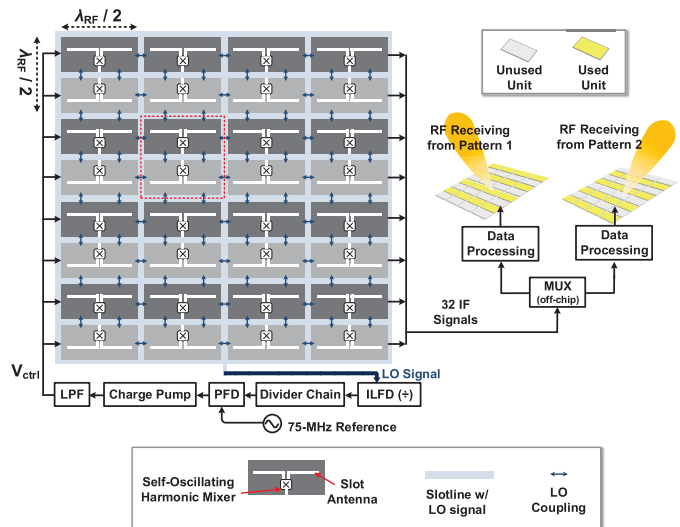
$\lambda_{RF}$ / 2

$\lambda_{RF}$ / 2

Unused Unit

Used Unit

RF Receiving from Pattern 1

RF Receiving from Pattern 2

Data Processing

Data Processing

MUX (off-chip)

32 IF Signals

$V_{ctrl}$

LO Signal

LPF

Charge Pump

PFD

Divider Chain

ILFD (÷)

75-MHz Reference

Self-Oscillating Harmonic Mixer

Slot Antenna

Slotline w/ LO signal

LO Coupling